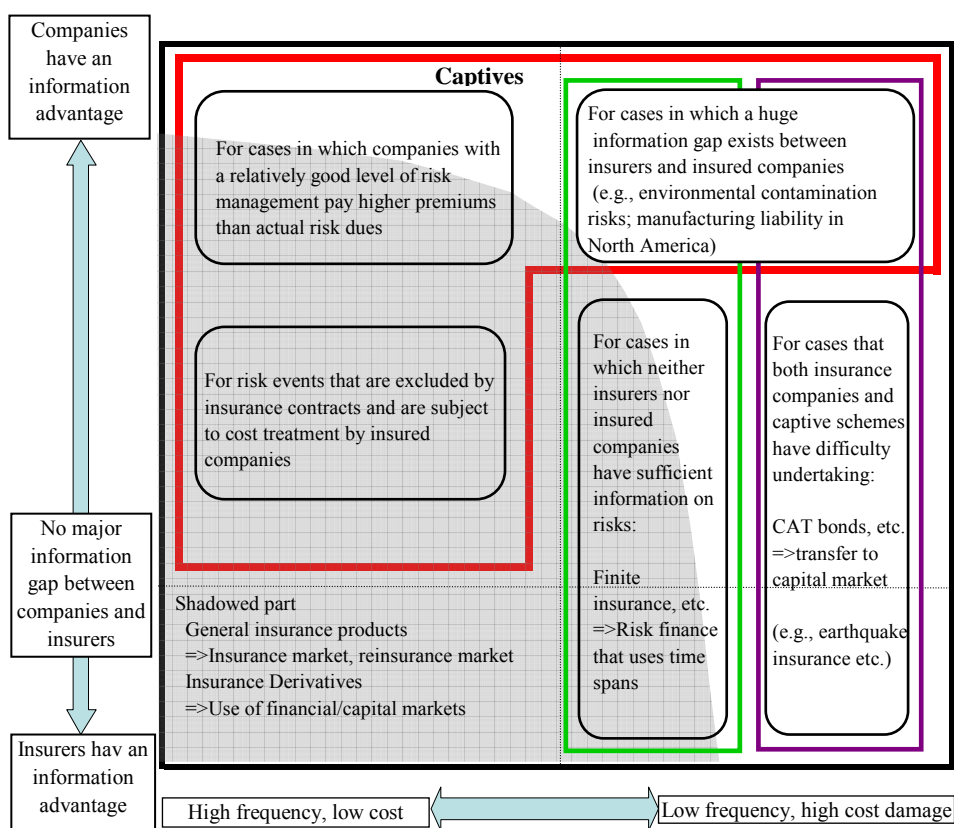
Companies have an information advantage

No major information gap between companies and insurers

Insurers hav an information advantage

Captives

For cases in which companies with a relatively good level of risk management pay higher premiums than actual risk dues

For risk events that are excluded by insurance contracts and are subject to cost treatment by insured companies

For cases in which a huge information gap exists between insurers and insured companies (e.g., environmental contamination risks; manufacturing liability in North America)

For cases in which neither insurers nor insured companies have sufficient information on risks:

Finite insurance, etc. =>Risk finance that uses time spans

For cases that both insurance companies and captive schemes have difficulty undertaking:

CAT bonds, etc. =>transfer to capital market

(e.g., earthquake insurance etc.)

Shadowed part
General insurance products
=>Insurance market, reinsurance market
Insurance Derivatives
=>Use of financial/capital markets

High frequency, low cost

Low frequency, high cost damage